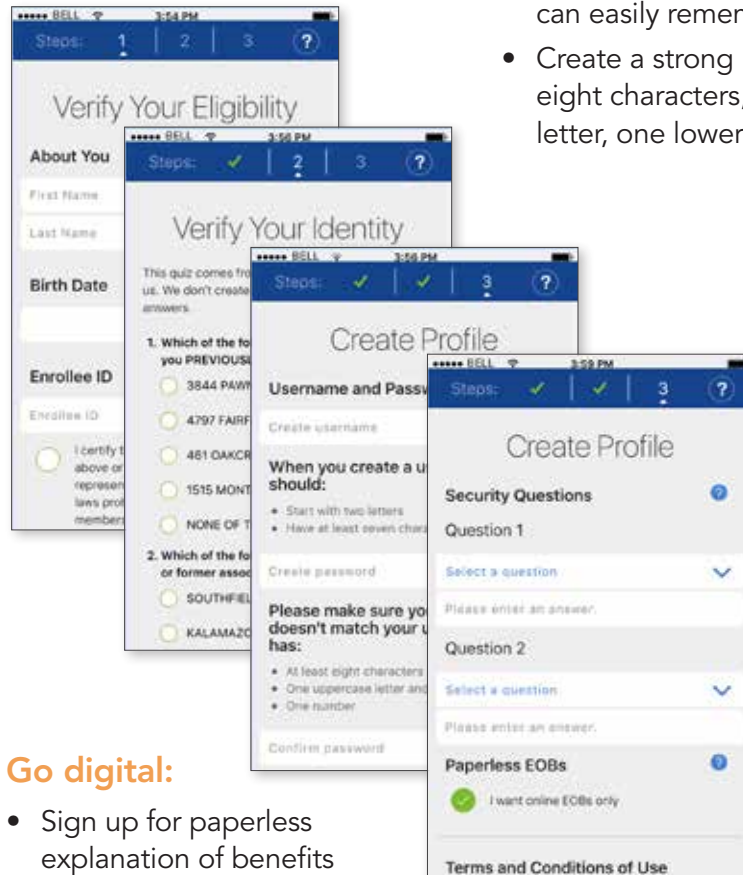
can easily remer

• Create a strong eight characters, letter, one lower

••••• BELL 3:54 PM

Steps: 1 | 2 | 3 ?

Verify Your Eligibility

About You

First Name

Last Name

Birth Date

Enrollee ID

Enrollee ID

I certify t above or represen laws prot member

••••• BELL 3:56 PM

Steps: ✓ | 2 | 3 ?

Verify Your Identity

This quiz comes fro us. We don't create answers.

1. Which of the fo you PREVIOUSL

3844 PAWN

4797 FAIRF

461 OAKCR

1515 MONT

NONE OF T

2. Which of the fo or former assoc

SOUTHFIEL

KALAMAZO

••••• BELL 3:56 PM

Steps: ✓ | ✓ | 3 ?

Create Profile

Username and Passw

Create username

When you create a u should:

• Start with two letters
• Have at least seven chara

Create password

Please make sure yo doesn't match your u has:

• At least eight characters
• One uppercase letter and
• One number

Confirm password

••••• BELL 3:59 PM

Steps: ✓ | ✓ | 3 ?

Create Profile

Security Questions

Question 1

Select a question

Please enter an answer.

Question 2

Select a question

Please enter an answer.

Paperless EOBs

I want online EOBs only

Terms and Conditions of Use

Go digital:

• Sign up for paperless explanation of benefits